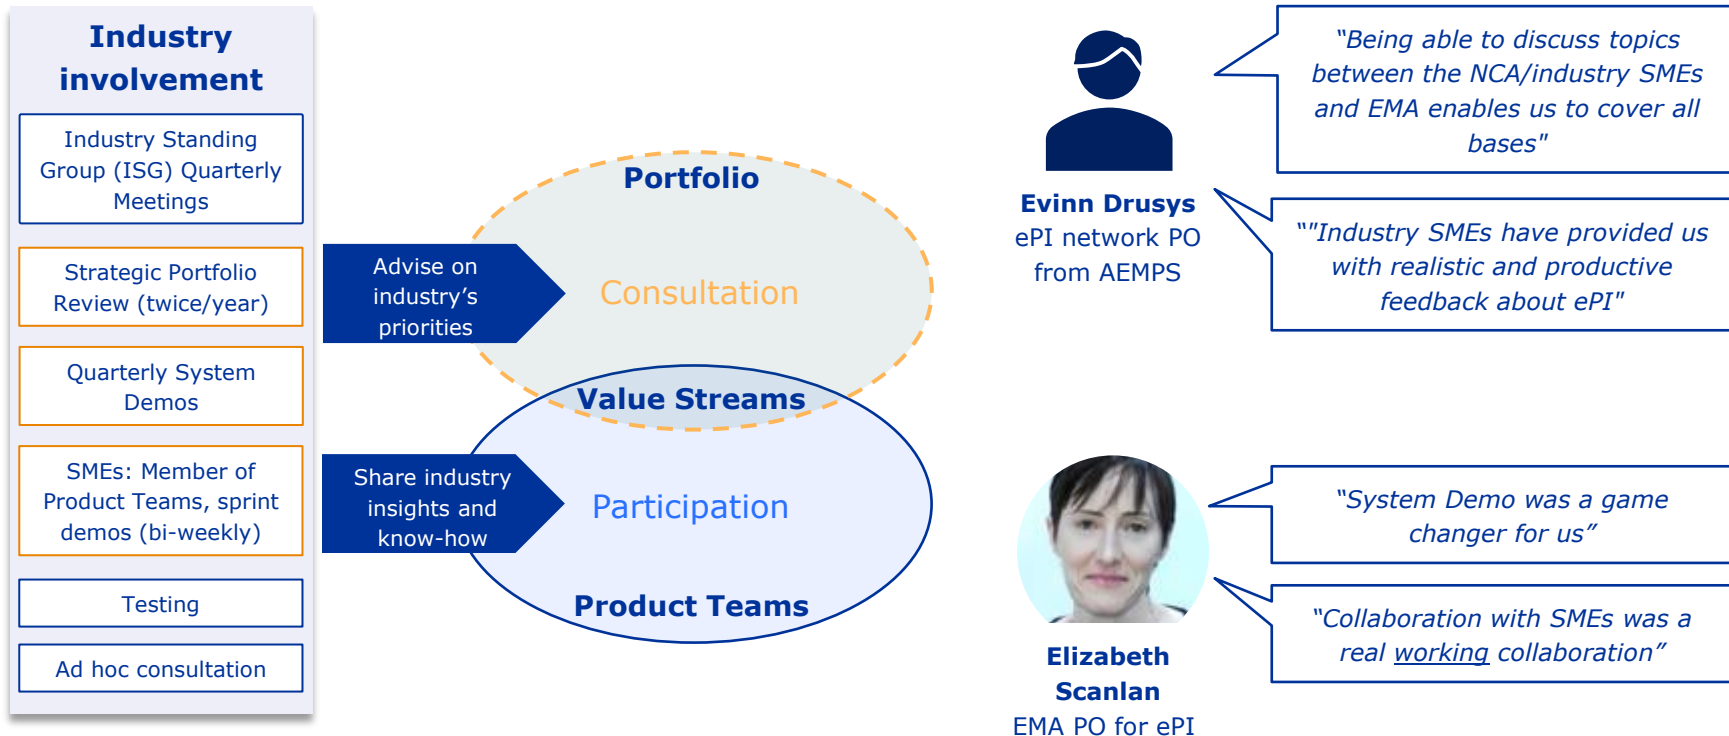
Industry involvement

Industry Standing Group (ISG) Quarterly Meetings

Strategic Portfolio Review (twice/year)

Quarterly System Demos

SMEs: Member of Product Teams, sprint demos (bi-weekly)

Testing

Ad hoc consultation

Portfolio

Advise on industry's priorities

Consultation

Value Streams

Share industry insights and know-how

Participation

Product Teams

Evinn Drusys
ePI network PO from AEMPS

"Being able to discuss topics between the NCA/industry SMEs and EMA enables us to cover all bases"

""Industry SMEs have provided us with realistic and productive feedback about ePI"

Elizabeth Scanlan
EMA PO for ePI

"System Demo was a game changer for us"

"Collaboration with SMEs was a real working collaboration"